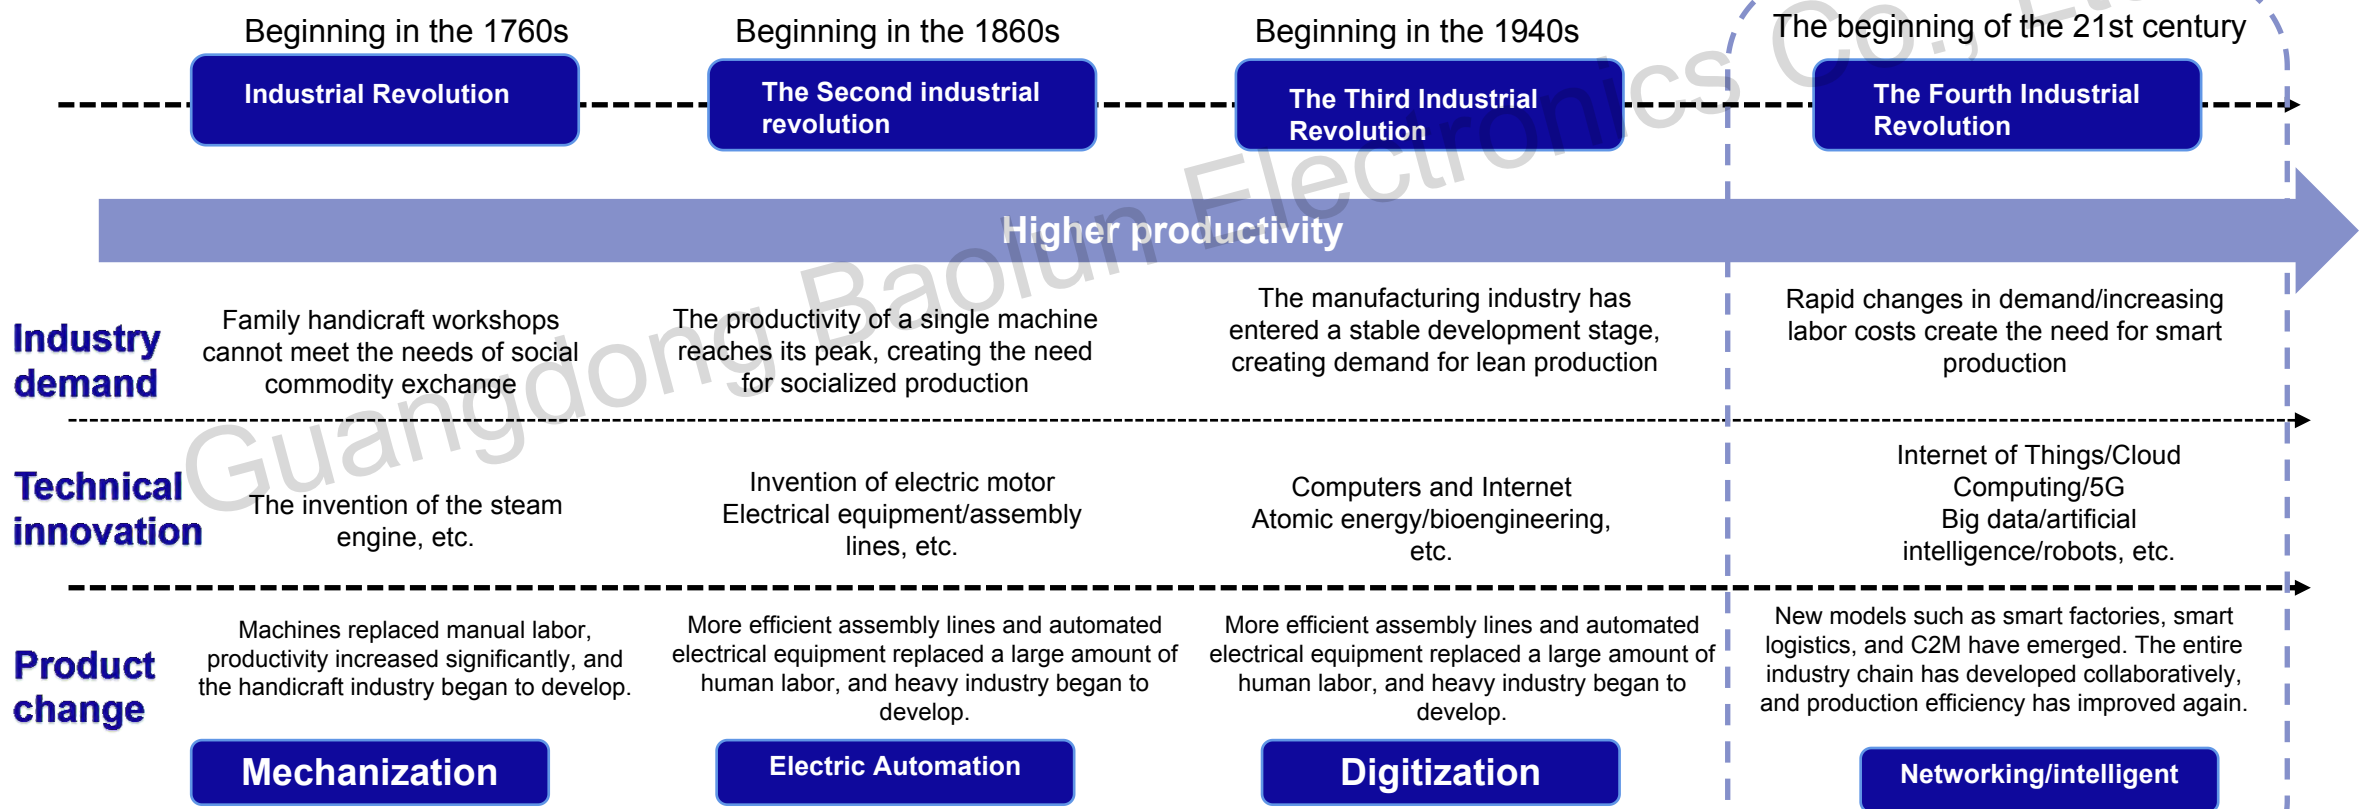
Beginning in the 1760s
Industrial Revolution

Beginning in the 1860s
The Second industrial revolution

Beginning in the 1940s
The Third Industrial Revolution

The beginning of the 21st century
The Fourth Industrial Revolution

Higher productivity

Industry demand

Family handicraft workshops cannot meet the needs of social commodity exchange

The productivity of a single machine reaches its peak, creating the need for socialized production

The manufacturing industry has entered a stable development stage, creating demand for lean production

Rapid changes in demand/increasing labor costs create the need for smart production

Technical innovation

The invention of the steam engine, etc.

Invention of electric motor
Electrical equipment/assembly lines, etc.

Computers and Internet
Atomic energy/bioengineering, etc.

Internet of Things/Cloud Computing/5G
Big data/artificial intelligence/robots, etc.

Product change

Machines replaced manual labor, productivity increased significantly, and the handicraft industry began to develop.

More efficient assembly lines and automated electrical equipment replaced a large amount of human labor, and heavy industry began to develop.

More efficient assembly lines and automated electrical equipment replaced a large amount of human labor, and heavy industry began to develop.

New models such as smart factories, smart logistics, and C2M have emerged. The entire industry chain has developed collaboratively, and production efficiency has improved again.

Mechanization
Electric Automation
Digitization
Networking/intelligent

Guangdong Baolun Electronics Co., Lt